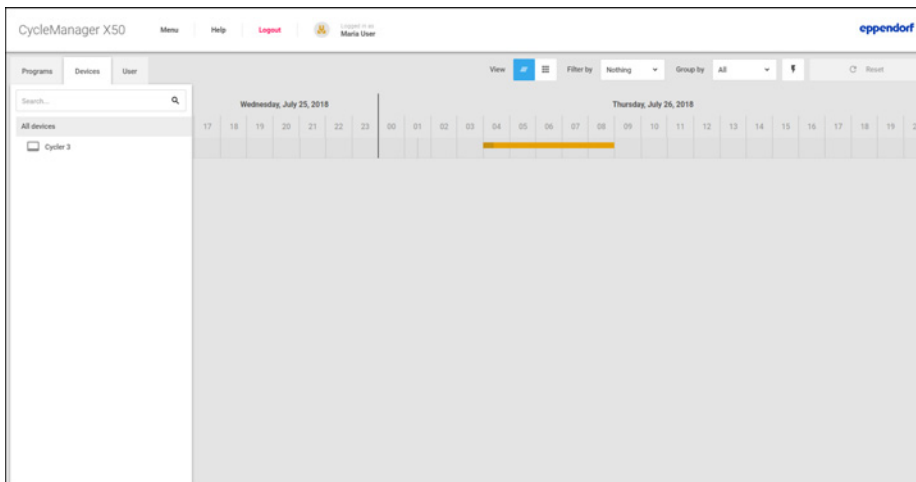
CycleManager X50 Menu Help Logout Logged in as Maria User eppendorf

Programs Devices User

View Filter by Nothing Group by All Reset

Search...

All devices

Cycler 3

Wednesday, July 25, 2018

Thursday, July 26, 2018

17 18 19 20 21 22 23 00 01 02 03 04 05 06 07 08 09 10 11 12 13 14 15 16 17 18 19 2